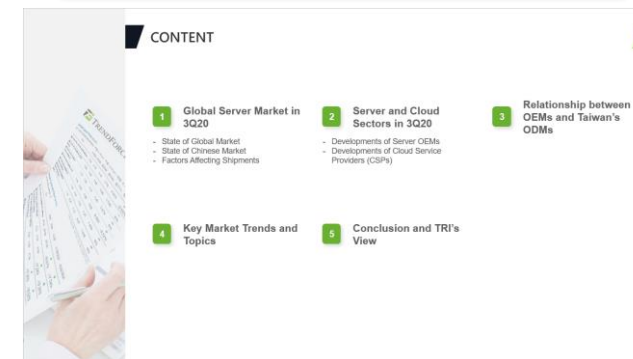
CONTENT

1 Global Server Market in 3Q20

- State of Global Market
- State of Chinese Market
- Factors Affecting Shipments

2 Server and Cloud Sectors in 3Q20

- Developments of Server OEMs
- Developments of Cloud Service Providers (CSPs)

3 Relationship between OEMs and Taiwan's ODMs

4 Key Market Trends and Topics

5 Conclusion and TRI's View

TRENDFORCE